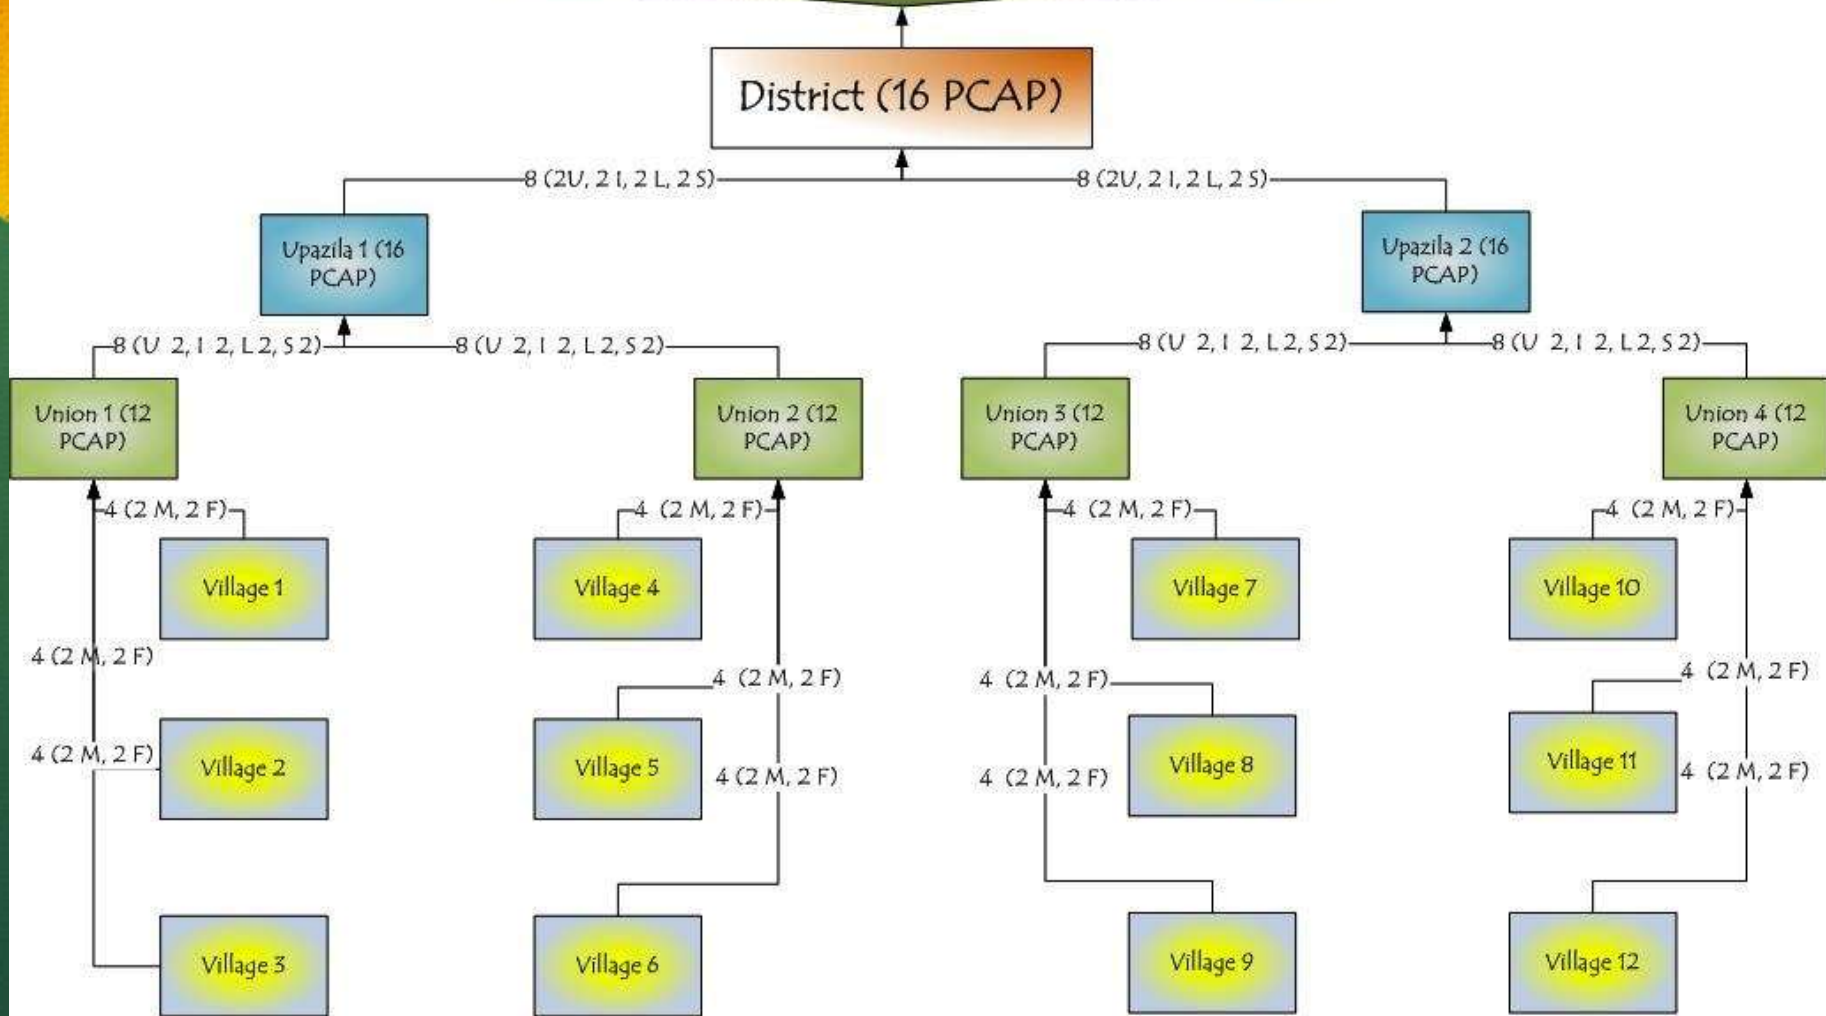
District (16 PCAP)

8 (2U, 2 I, 2 L, 2 S)
8 (2U, 2 I, 2 L, 2 S)

Upazila 1 (16 PCAP)
Upazila 2 (16 PCAP)

8 (U 2, I 2, L 2, S 2)
8 (U 2, I 2, L 2, S 2)
8 (U 2, I 2, L 2, S 2)
8 (U 2, I 2, L 2, S 2)

Union 1 (12 PCAP)
Union 2 (12 PCAP)
Union 3 (12 PCAP)
Union 4 (12 PCAP)

4 (2 M, 2 F)
4 (2 M, 2 F)
4 (2 M, 2 F)
4 (2 M, 2 F)

Village 1
Village 4
Village 7
Village 10

4 (2 M, 2 F)
4 (2 M, 2 F)
4 (2 M, 2 F)
4 (2 M, 2 F)

4 (2 M, 2 F)
Village 2
Village 5
4 (2 M, 2 F)
4 (2 M, 2 F)
Village 8
Village 11
4 (2 M, 2 F)

Village 3
Village 6
Village 9
Village 12